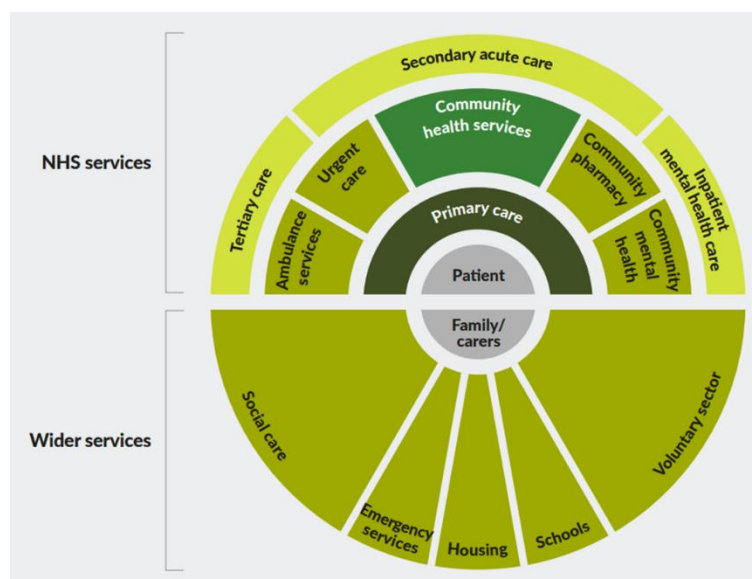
NHS services

Secondary acute care

Tertiary care

Community health services

Inpatient mental health care

Urgent care

Community pharmacy

Ambulance services

Primary care

Community mental health

Patient

Family/carers

Wider services

Social care

Voluntary sector

Emergency services

Housing

Schools